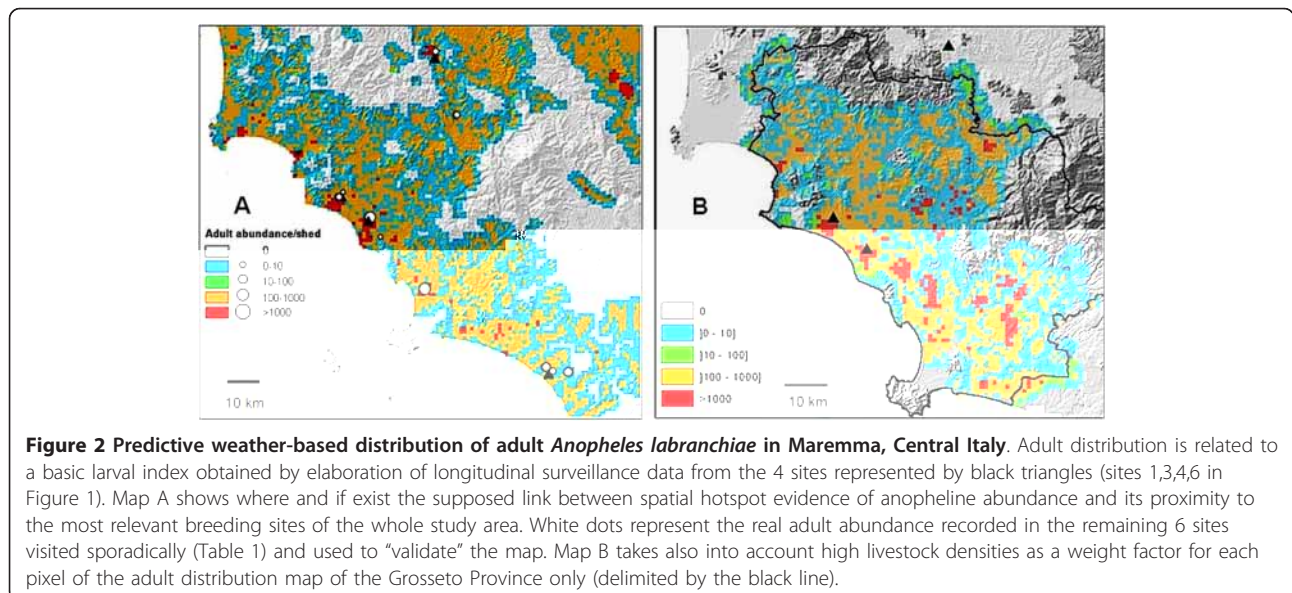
A

Adult abundance/shed
0
0-10
10-100
100-1000
>1000

10 km

B

0
]0 - 10]
]10 - 100]
]100 - 1000]
>1000

10 km

**Figure 2 Predictive weather-based distribution of adult *Anopheles labranchiae* in Maremma, Central Italy**. Adult distribution is related to a basic larval index obtained by elaboration of longitudinal surveillance data from the 4 sites represented by black triangles (sites 1,3,4,6 in Figure 1). Map A shows where and if exist the supposed link between spatial hotspot evidence of anopheline abundance and its proximity to the most relevant breeding sites of the whole study area. White dots represent the real adult abundance recorded in the remaining 6 sites visited sporadically (Table 1) and used to "validate" the map. Map B takes also into account high livestock densities as a weight factor for each pixel of the adult distribution map of the Grosseto Province only (delimited by the black line).